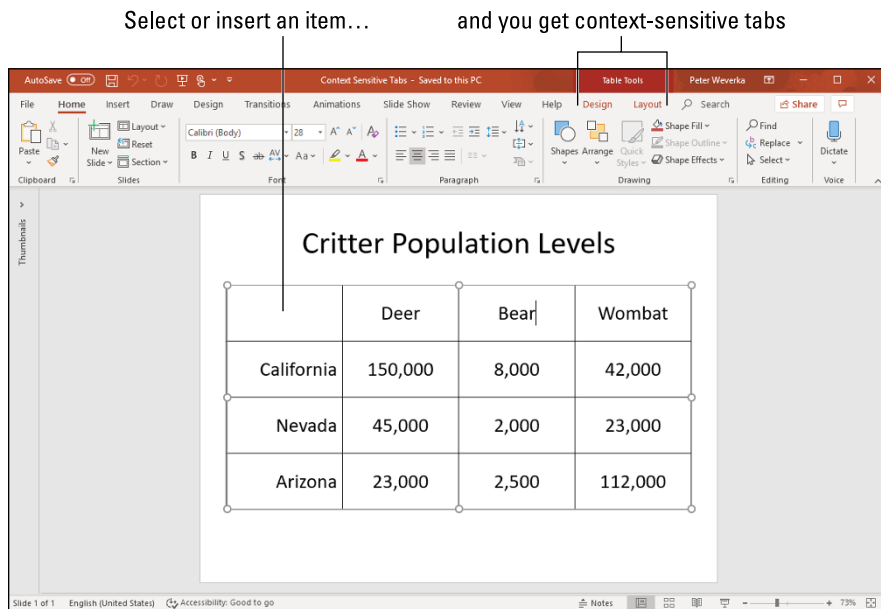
Select or insert an item…

and you get context-sensitive tabs

AutoSave Off

Context Sensitive Tabs - Saved to this PC

Table Tools

Peter Weverka

File Home Insert Draw Design Transitions Animations Slide Show Review View Help Design Layout Search

Share

Paste

Clipboard

New Slide

Layout

Reset

Section

Slides

Calibri (Body)

28

B I U S ab AV Aa

Font

Paragraph

Shapes Arrange Quick Styles

Shape Fill

Shape Outline

Shape Effects

Drawing

Find

Replace

Select

Editing

Dictate

Voice

Thumbnails

Critter Population Levels

| | Deer | Bear | Wombat |
|---|---|---|---|
| California | 150,000 | 8,000 | 42,000 |
| Nevada | 45,000 | 2,000 | 23,000 |
| Arizona | 23,000 | 2,500 | 112,000 |

Slide 1 of 1 English (United States) Accessibility: Good to go

Notes

73%